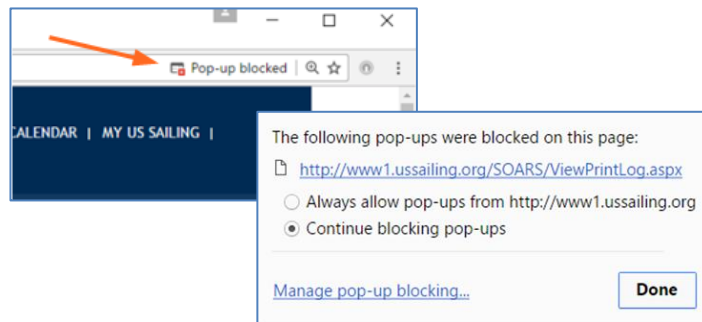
Pop-up blocked

CALENDAR | MY US SAILING |

The following pop-ups were blocked on this page:

http://www1.ussailing.org/SOARS/ViewPrintLog.aspx

Always allow pop-ups from http://www1.ussailing.org

Continue blocking pop-ups

Manage pop-up blocking...

Done